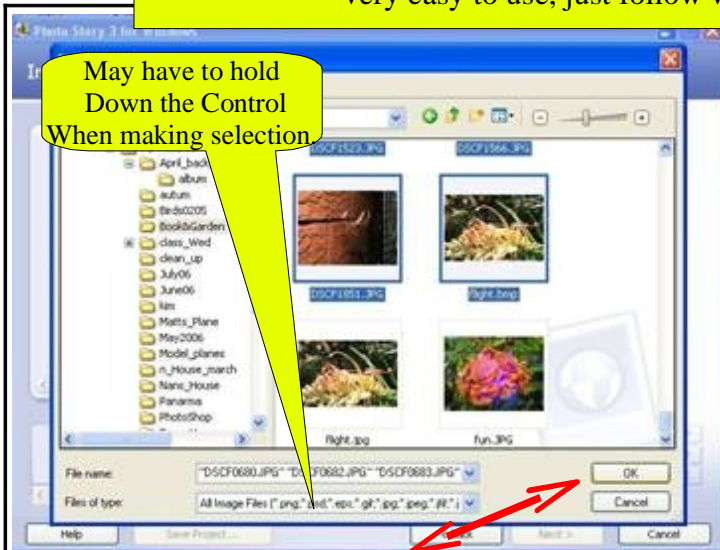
very easy to use, just follow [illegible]

Photo Story 3 for Windows

May have to hold Down the Control When making selection.

DSCF1523.JPG
DSCF1566.JPG
April_back
album
autum
Birds0205
Book&Garden
class_Wed
clean_up
July06
June06
kim
Matts_Plane
May2006
Model_planes
n_House_march
Nans_House
Panama
PhotoShop
DSCF1851.JPG
flight.bmp
flight.jpg
fun.JPG

File name: "DSCF0680.JPG" "DSCF0682.JPG" "DSCF0683.JPG"
Files of type: All Image Files (*.png;*.bmp;*.eps;*.gif;*.jpg;*.jpeg;*.jfif;*.
OK
Cancel

Help
Save Project...
Back
Next >
Cancel